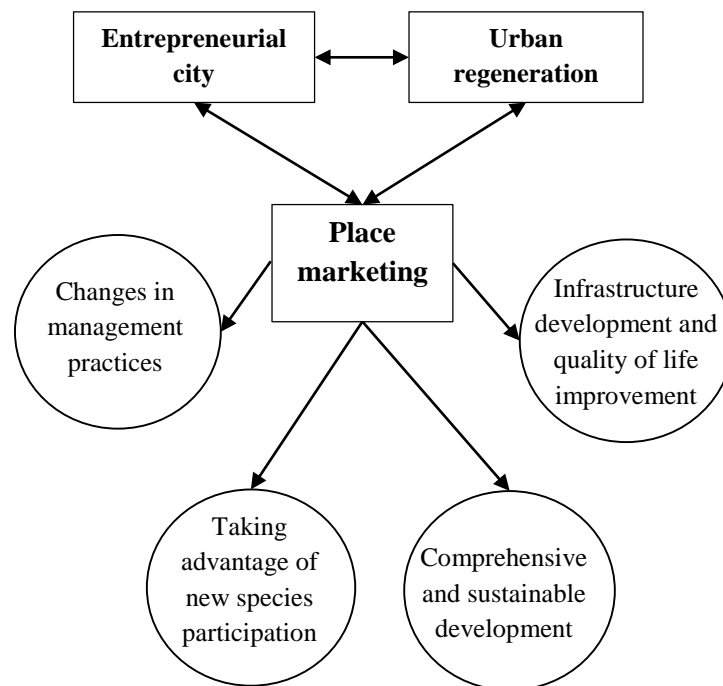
Entrepreneurial city

Urban regeneration

Place marketing

Changes in management practices

Infrastructure development and quality of life improvement

Taking advantage of new species participation

Comprehensive and sustainable development